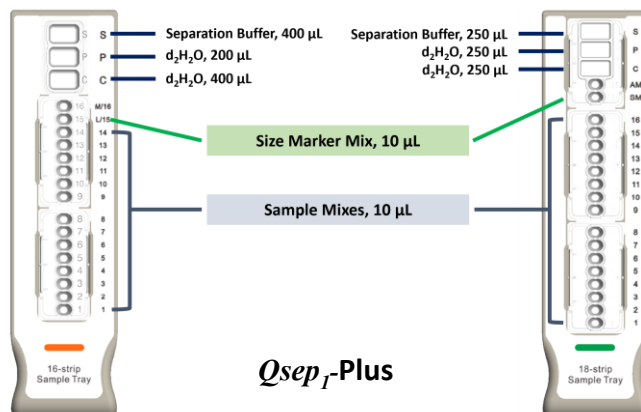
S
P
C
Separation Buffer, 400 µL
$d_2H_2O$, 200 µL
$d_2H_2O$, 400 µL
M/16
L/15
14
13
12
11
10
9
8
7
6
5
4
3
2
1
16
15
14
13
12
11
10
9
8
7
6
5
4
3
2
1
16-strip Sample Tray

Separation Buffer, 250 µL
$d_2H_2O$, 250 µL
$d_2H_2O$, 250 µL
S
P
C
AM
SM
16
15
14
13
12
11
10
9
8
7
6
5
4
3
2
1

Size Marker Mix, 10 µL

Sample Mixes, 10 µL

$Qsep_1$-Plus

16-strip Sample Tray